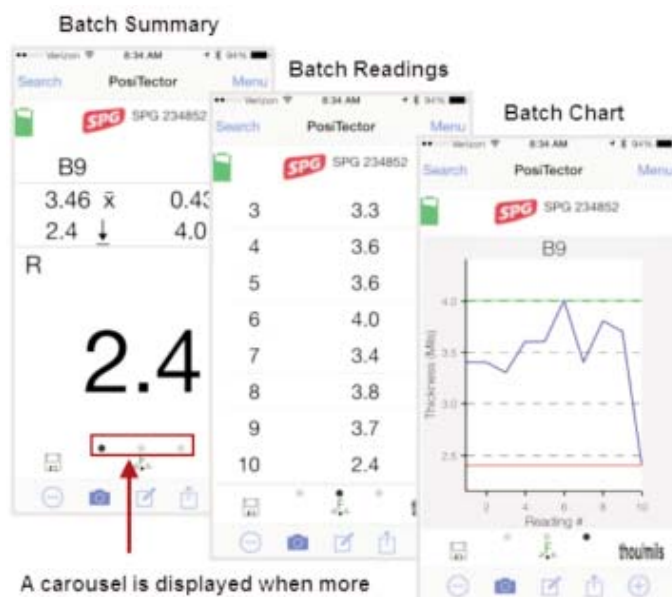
Batch Summary

Verizon 8:34 AM 94%
Search PosiTector Menu
SPG SPG 234852
B9
3.46 x̄ 0.43
2.4 ↓ 4.0
R
2.4

Batch Readings

Verizon 8:34 AM 94%
Search PosiTector Menu
SPG SPG 234852

| | |
|---|---|
| 3 | 3.3 |
| 4 | 3.6 |
| 5 | 3.6 |
| 6 | 4.0 |
| 7 | 3.4 |
| 8 | 3.8 |
| 9 | 3.7 |
| 10 | 2.4 |

Batch Chart

Verizon 8:34 AM 94%
Search PosiTector Menu
SPG SPG 234852
B9
4.0
3.5
3.0
2.5
Thickness (Mils)
2 4 6 8 10
Reading #
thou/mils

A carousel is displayed when more